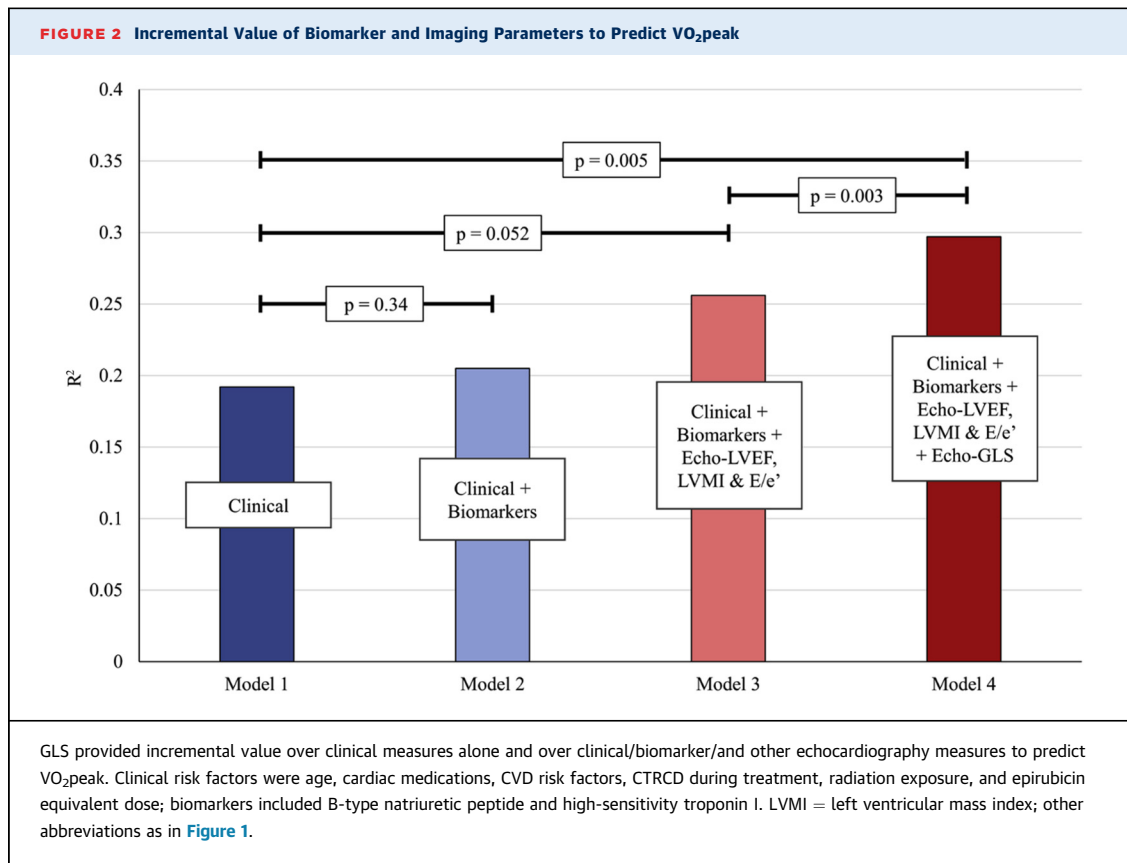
FIGURE 2 Incremental Value of Biomarker and Imaging Parameters to Predict $VO_2$peak

0.4
0.35
0.3
0.25
$R^2$ 0.2
0.15
0.1
0.05
0

p = 0.005
p = 0.003
p = 0.052
p = 0.34

Clinical

Clinical + Biomarkers

Clinical + Biomarkers + Echo-LVEF, LVMI & E/e'

Clinical + Biomarkers + Echo-LVEF, LVMI & E/e' + Echo-GLS

Model 1
Model 2
Model 3
Model 4

GLS provided incremental value over clinical measures alone and over clinical/biomarker/and other echocardiography measures to predict $VO_2$peak. Clinical risk factors were age, cardiac medications, CVD risk factors, CTRCD during treatment, radiation exposure, and epirubicin equivalent dose; biomarkers included B-type natriuretic peptide and high-sensitivity troponin I. LVMI = left ventricular mass index; other abbreviations as in Figure 1.